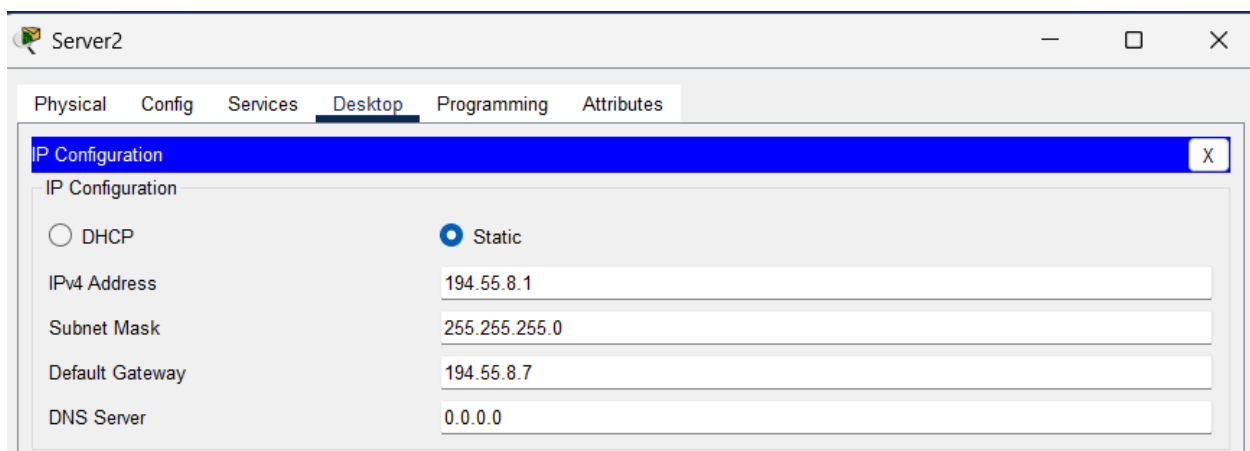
Server2

Physical Config Services Desktop Programming Attributes

IP Configuration X

IP Configuration

DHCP Static

| | |
|---|---|
| IPv4 Address | 194.55.8.1 |
| Subnet Mask | 255.255.255.0 |
| Default Gateway | 194.55.8.7 |
| DNS Server | 0.0.0.0 |